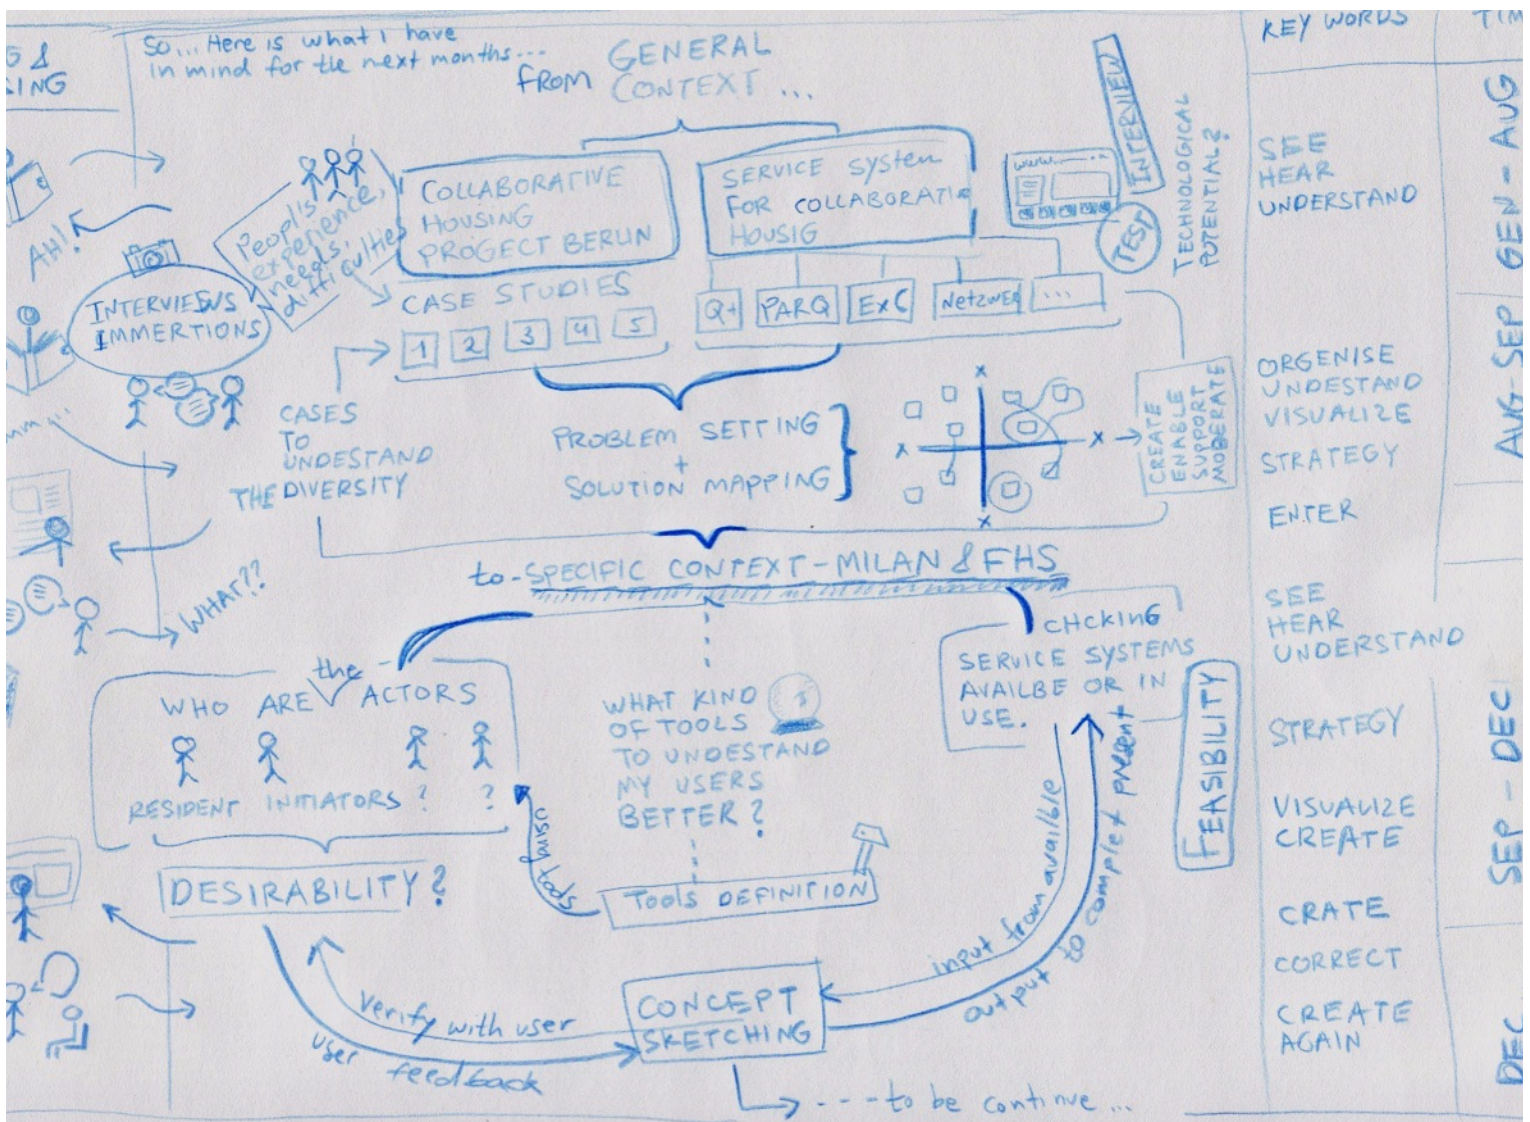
G &
ING

So... Here is what I have in mind for the next months...

from GENERAL CONTEXT...

AH!

People's experience, needs, difficulties

INTERVIEWS IMMERTIONS

COLLABORATIVE HOUSING PROGECT BERLIN

SERVICE system FOR COLLABORATI HOUSIG

www.

INTERVIEW

TEST

TECHNOLOGICAL POTENTIAL?

CASE STUDIES

1 2 3 4 5

Q+ PARQ ExC Netzwer ...

CASES TO UNDESTAND THE DIVERSITY

PROBLEM SETTING + SOLUTION MAPPING

x x x x

CREATE ENABLE SUPPORT MODERATE

WHAT??

to-SPECIFIC CONTEXT - MILAN & FHS

CHcking

SERVICE SYSTEMS AVAILBE OR IN USE.

WHO ARE the ACTORS

RESIDENT INITIATORS ? ?

WHAT KIND OF TOOLS TO UNDESTAND MY USERS BETTER?

FEASIBILITY

using tools

DESIRABILITY?

Tools DEFINITION

input from availble

output to complext present

Verify with user

User feedback

CONCEPT SKETCHING

---to be continue...

KEY WORDS

SEE HEAR UNDERSTAND

ORGENISE UNDESTAND VISUALIZE STRATEGY ENTER

SEE HEAR UNDERSTAND

STRATEGY

VISUALIZE CREATE

CRATE

CORRECT

CREATE AGAIN

TIM

GEN - AUG

AUG-SEP

SEP - DEC

DEC